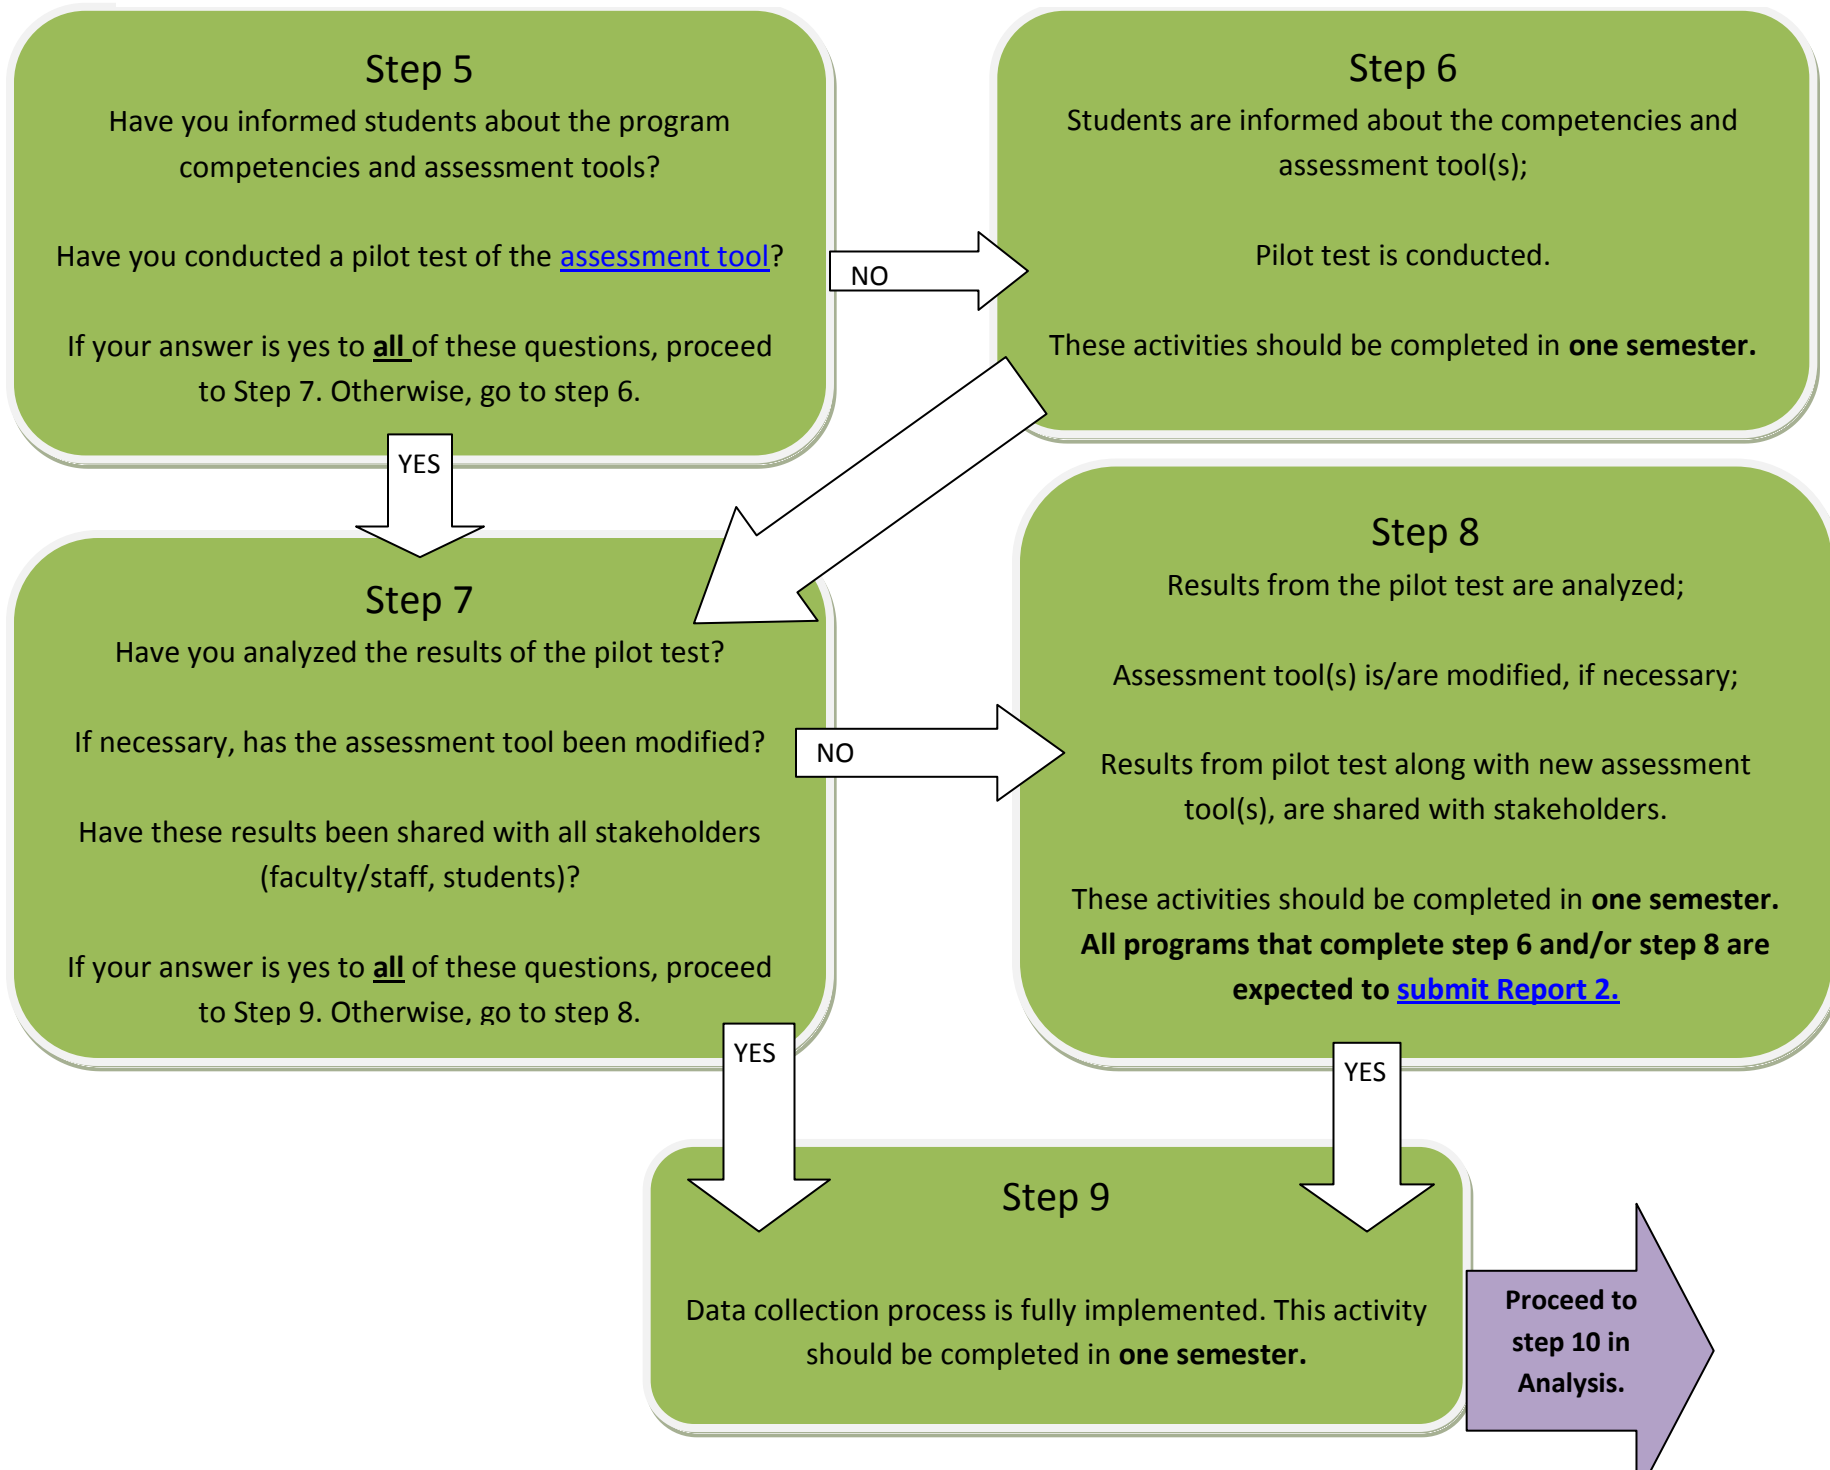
Step 5

Have you informed students about the program competencies and assessment tools?

Have you conducted a pilot test of the assessment tool?

If your answer is yes to all of these questions, proceed to Step 7. Otherwise, go to step 6.

NO

Step 6

Students are informed about the competencies and assessment tool(s);

Pilot test is conducted.

These activities should be completed in **one semester.**

YES

Step 7

Have you analyzed the results of the pilot test?

If necessary, has the assessment tool been modified?

Have these results been shared with all stakeholders (faculty/staff, students)?

If your answer is yes to all of these questions, proceed to Step 9. Otherwise, go to step 8.

NO

Step 8

Results from the pilot test are analyzed;

Assessment tool(s) is/are modified, if necessary;

Results from pilot test along with new assessment tool(s), are shared with stakeholders.

These activities should be completed in **one semester.** **All programs that complete step 6 and/or step 8 are expected to submit Report 2.**

YES

YES

Step 9

Data collection process is fully implemented. This activity should be completed in **one semester.**

**Proceed to step 10 in Analysis.**